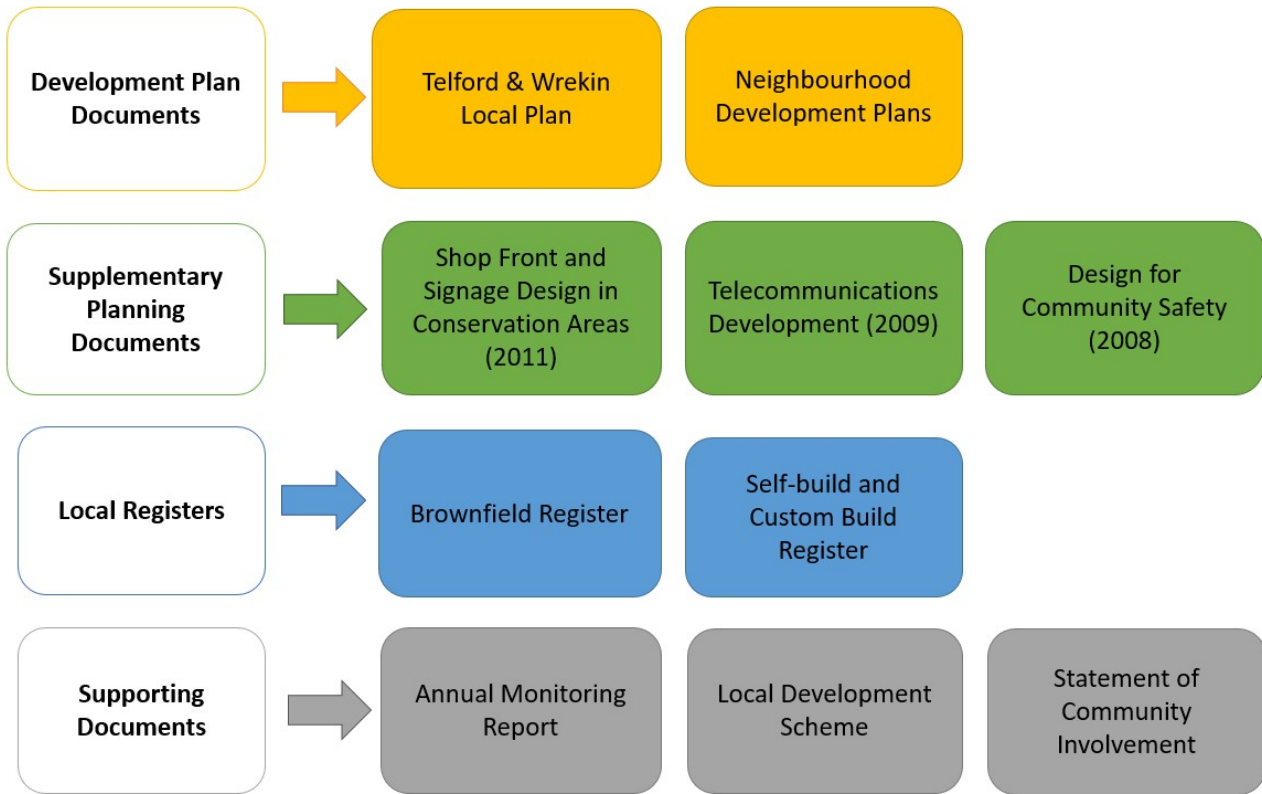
Development Plan Documents

Telford & Wrekin Local Plan

Neighbourhood Development Plans

Supplementary Planning Documents

Shop Front and Signage Design in Conservation Areas (2011)

Telecommunications Development (2009)

Design for Community Safety (2008)

Local Registers

Brownfield Register

Self-build and Custom Build Register

Supporting Documents

Annual Monitoring Report

Local Development Scheme

Statement of Community Involvement